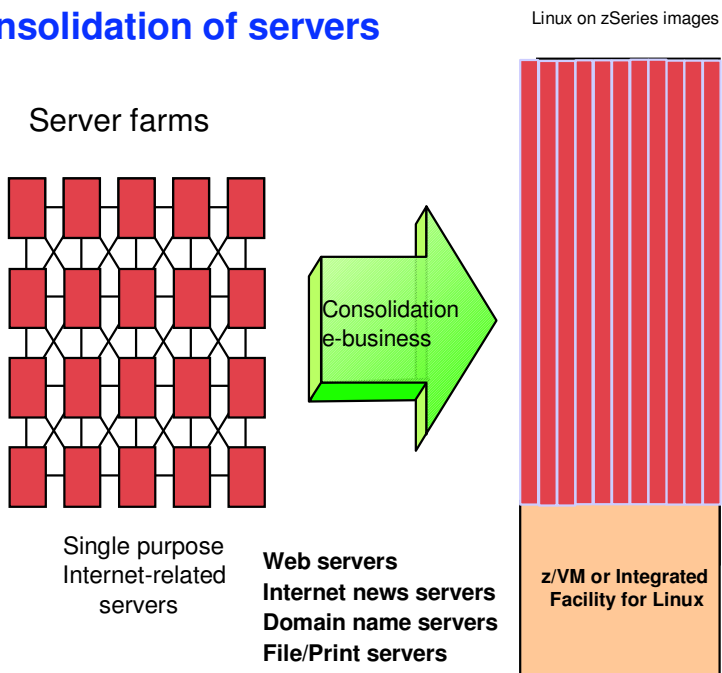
nsolidation of servers

Linux on zSeries images

Server farms

Consolidation
e-business

Single purpose Internet-related servers

Web servers
Internet news servers
Domain name servers
File/Print servers

z/VM or Integrated Facility for Linux